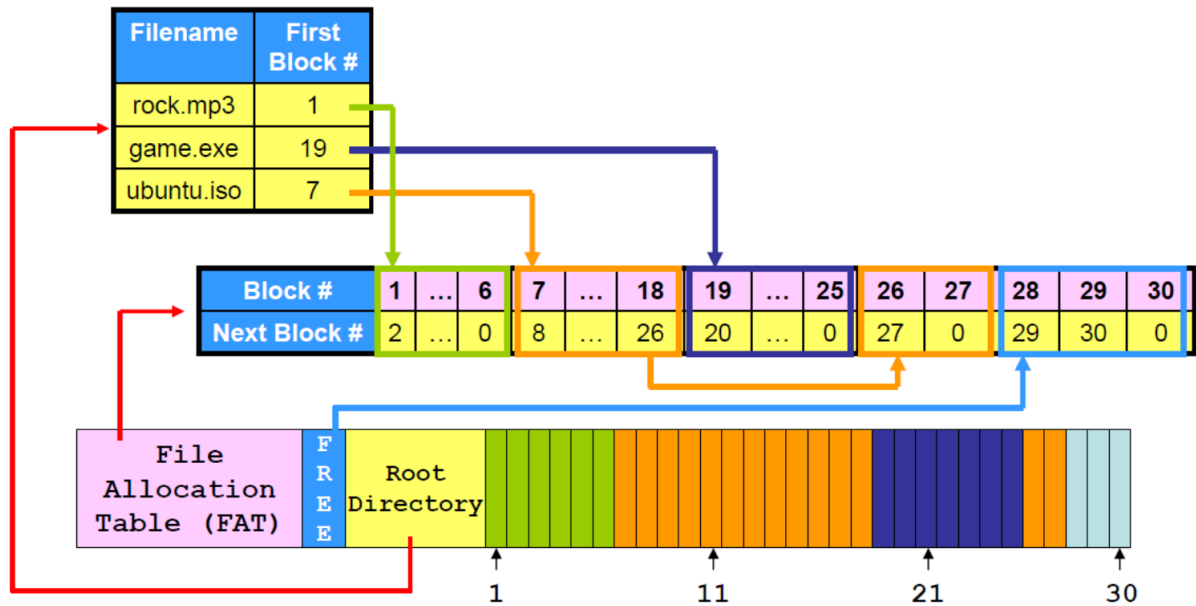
| Filename | First Block # |
|---|---|
| rock.mp3 | 1 |
| game.exe | 19 |
| ubuntu.iso | 7 |

| Block # | 1 | … | 6 | 7 | … | 18 | 19 | … | 25 | 26 | 27 | 28 | 29 | 30 |
|---|---|---|---|---|---|---|---|---|---|---|---|---|---|---|
| Next Block # | 2 | … | 0 | 8 | … | 26 | 20 | … | 0 | 27 | 0 | 29 | 30 | 0 |

File Allocation Table (FAT)

F R E E

Root Directory

1

11

21

30